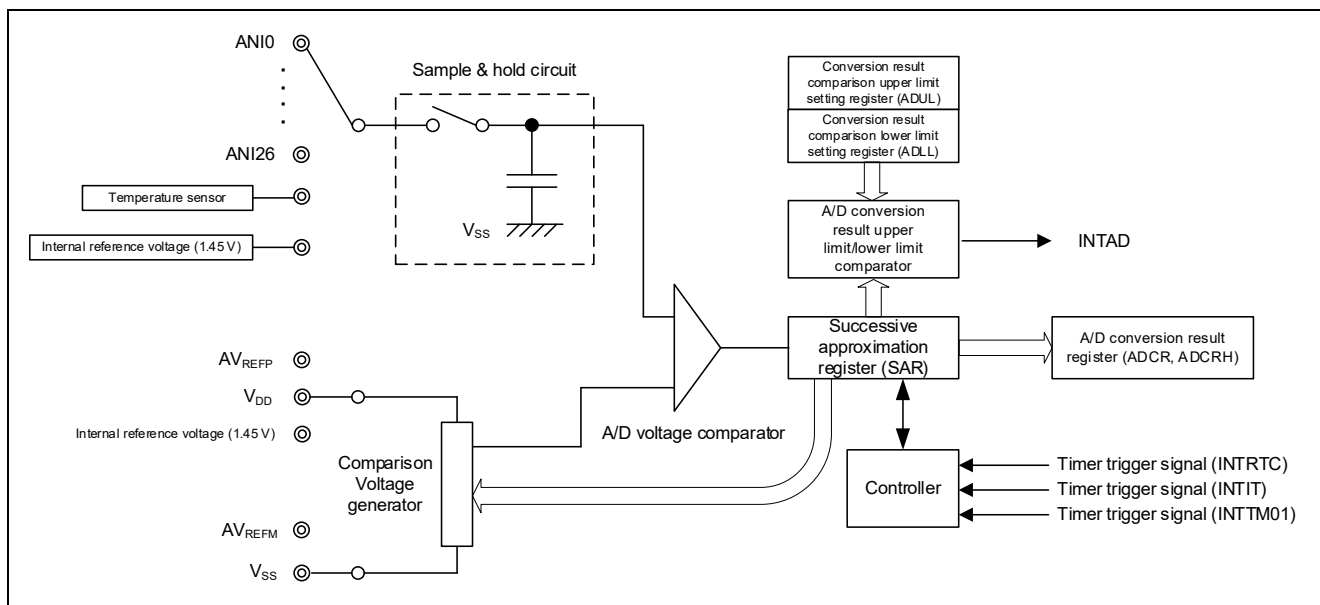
ANI0

ANI26

Temperature sensor

Internal reference voltage (1.45 V)

Sample & hold circuit

$V_{SS}$

Conversion result comparison upper limit setting register (ADUL)

Conversion result comparison lower limit setting register (ADLL)

A/D conversion result upper limit/lower limit comparator

INTAD

Successive approximation register (SAR)

A/D conversion result register (ADCR, ADCRH)

$AV_{REFP}$

$V_{DD}$

Internal reference voltage (1.45 V)

Comparison Voltage generator

A/D voltage comparator

Controller

Timer trigger signal (INTRTC)

Timer trigger signal (INTIT)

Timer trigger signal (INTTM01)

$AV_{REFM}$

$V_{SS}$